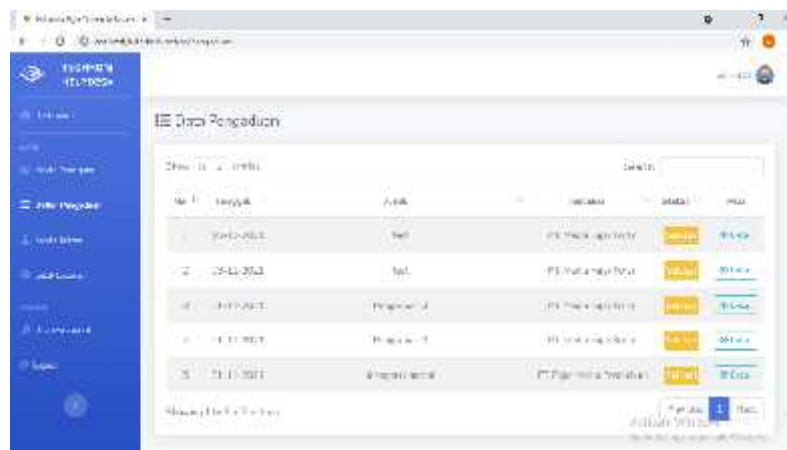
Data Pengaduan

Show 10 entries

Search:

| No | Tanggal | Aduan | Instansi | Status | Aksi |
|---|---|---|---|---|---|
| 1 | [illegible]-2021 | test | PT. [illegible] | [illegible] | Detail |
| 2 | 25-11-2021 | test | PT. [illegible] | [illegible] | Detail |
| 3 | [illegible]-2021 | Pengaduan 2 | PT. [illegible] | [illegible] | Detail |
| 4 | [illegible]-2021 | Pengaduan 1 | PT. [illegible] | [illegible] | Detail |
| 5 | 21-11-2021 | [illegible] | PT. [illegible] | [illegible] | Detail |

Showing 1 to 5 of 5 entries

Previous 1 Next

Activate Windows